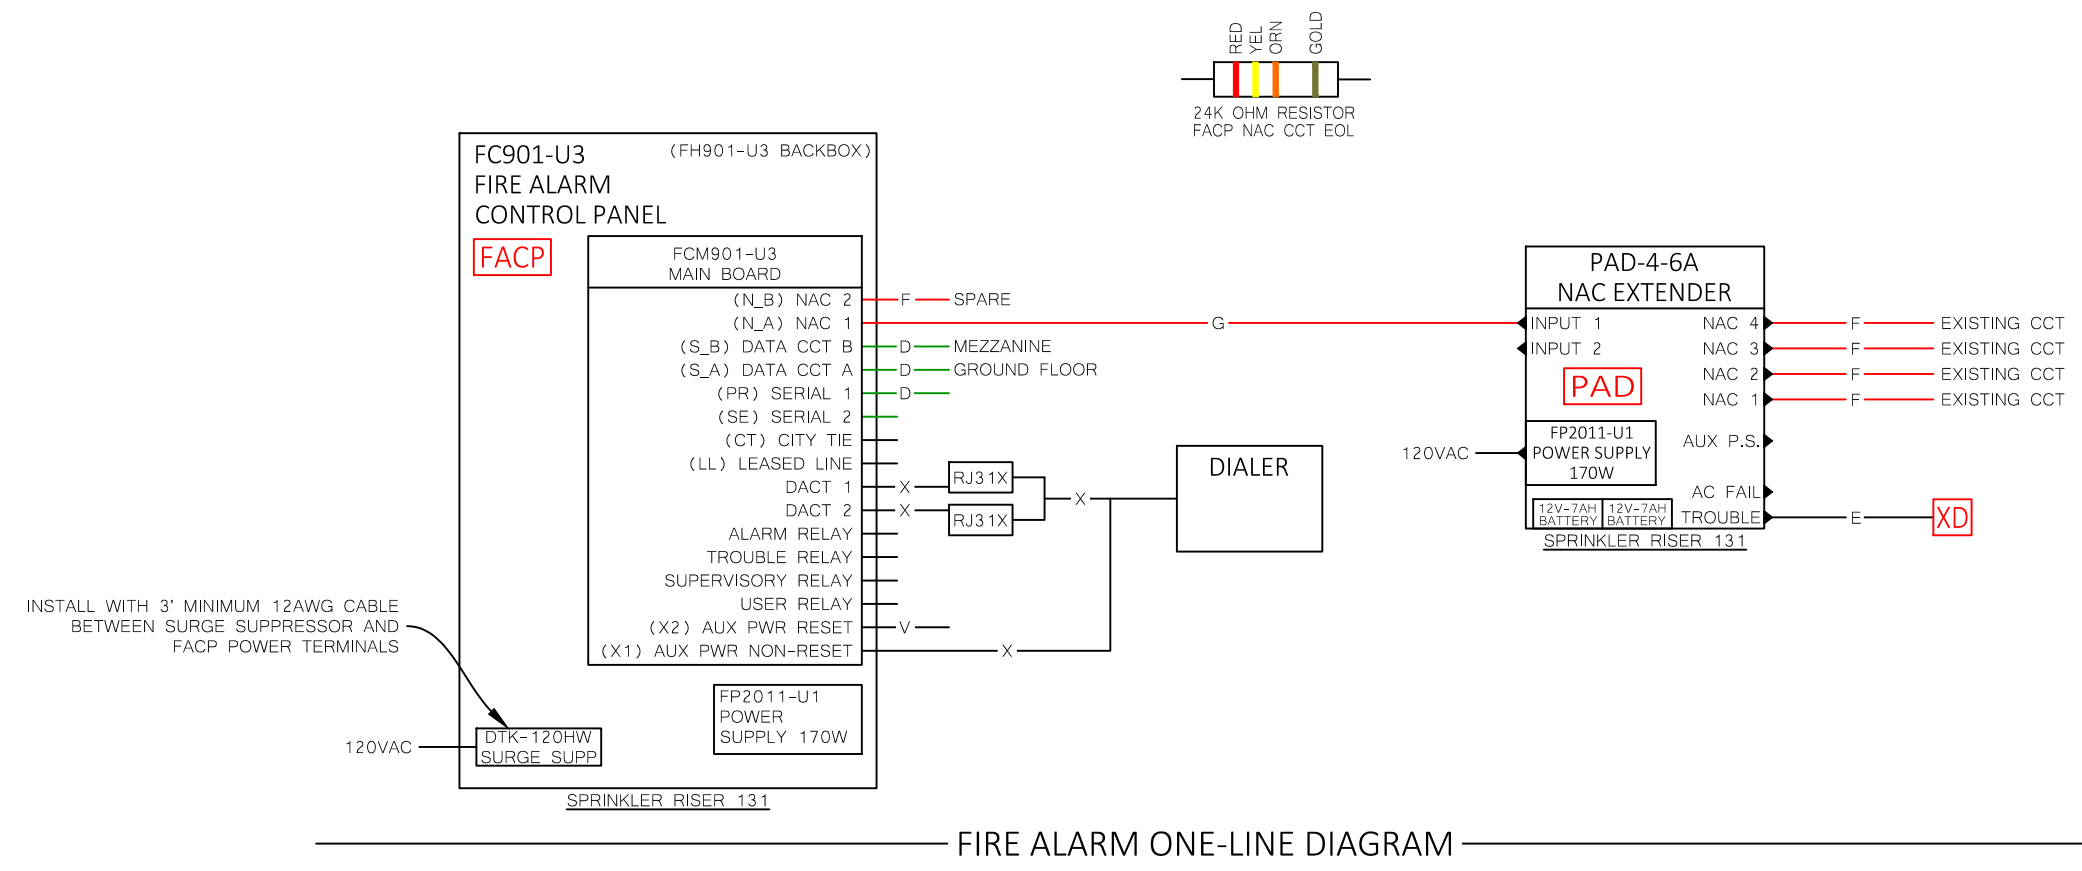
RED
YEL
ORN
GOLD

24K OHM RESISTOR
FACP NAC CCT EOL

FC901-U3
FIRE ALARM
CONTROL PANEL
(FH901-U3 BACKBOX)

FACP

FCM901-U3
MAIN BOARD

(N_B) NAC 2
(N_A) NAC 1
(S_B) DATA CCT B
(S_A) DATA CCT A
(PR) SERIAL 1
(SE) SERIAL 2
(CT) CITY TIE
(LL) LEASED LINE
DACT 1
DACT 2
ALARM RELAY
TROUBLE RELAY
SUPERVISORY RELAY
USER RELAY
(X2) AUX PWR RESET
(X1) AUX PWR NON-RESET

F SPARE
G
D MEZZANINE
D GROUND FLOOR
D
X
X
V
X

RJ31X
RJ31X
X

DIALER

PAD-4-6A
NAC EXTENDER
INPUT 1
INPUT 2
NAC 4
NAC 3
NAC 2
NAC 1
PAD
AUX P.S.
AC FAIL
TROUBLE
FP2011-U1
POWER SUPPLY
170W
12V-7AH BATTERY
12V-7AH BATTERY
SPRINKLER RISER 131

120VAC

F EXISTING CCT
F EXISTING CCT
F EXISTING CCT
F EXISTING CCT
E XD

INSTALL WITH 3' MINIMUM 12AWG CABLE BETWEEN SURGE SUPPRESSOR AND FACP POWER TERMINALS

120VAC
DTK-120HW
SURGE SUPP

FP2011-U1
POWER
SUPPLY 170W

SPRINKLER RISER 131

FIRE ALARM ONE-LINE DIAGRAM